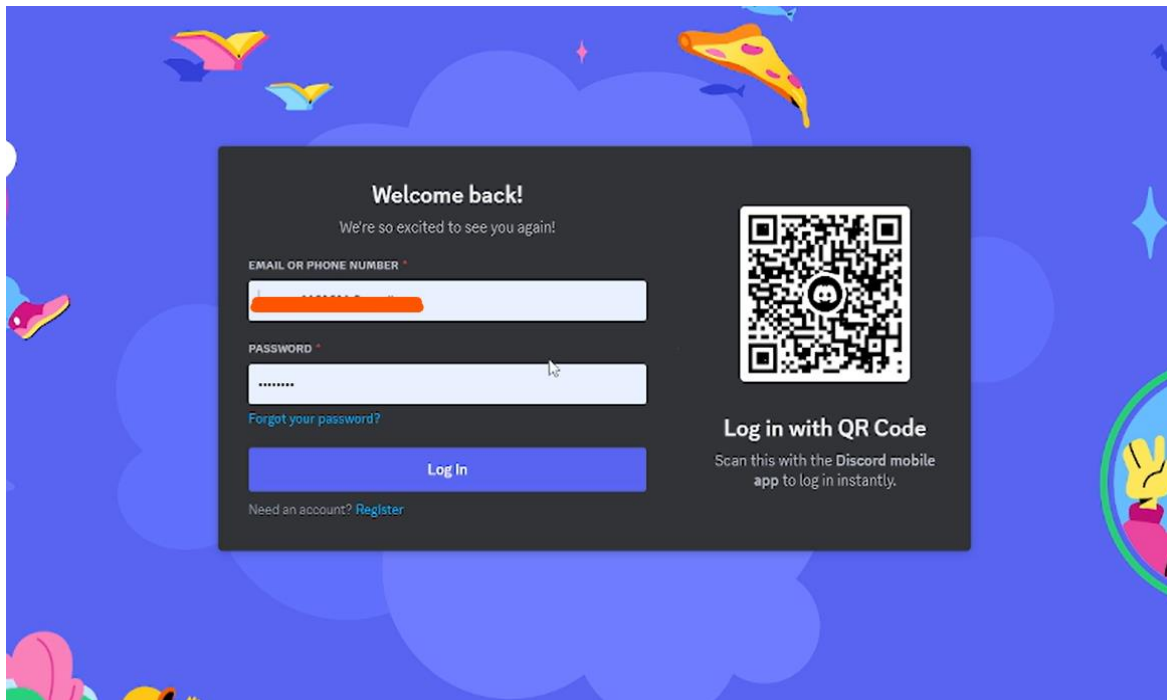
Welcome back!

We're so excited to see you again!

EMAIL OR PHONE NUMBER *

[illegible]

PASSWORD *

••••••••

Forgot your password?

Log In

Need an account? Register

Log in with QR Code

Scan this with the Discord mobile app to log in instantly.